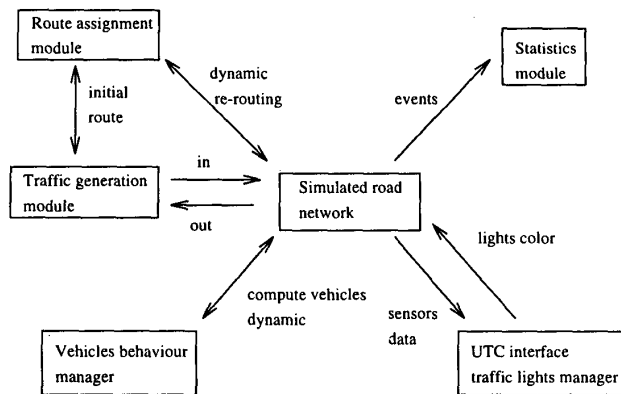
Route assignment module

initial route

dynamic re-routing

Statistics module

events

Traffic generation module

in

out

Simulated road network

lights color

compute vehicles dynamic

sensors data

Vehicles behaviour manager

UTC interface traffic lights manager